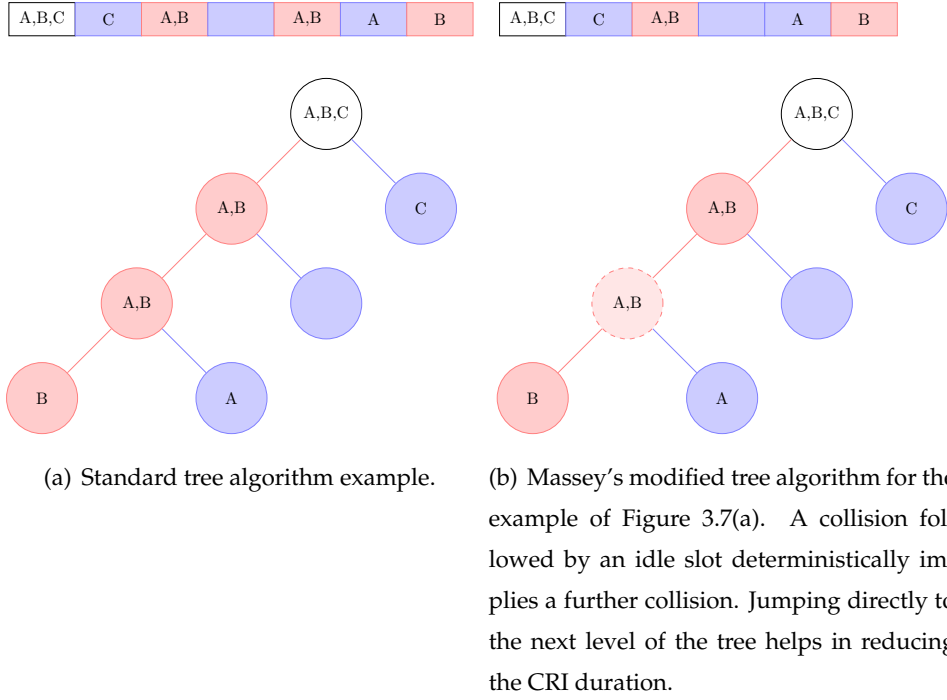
| A,B,C | C | A,B |  | A,B | A | B |
|---|---|---|---|---|---|---|

A,B,C
A,B
C
A,B
B
A

(a) Standard tree algorithm example.

| A,B,C | C | A,B |  | A | B |
|---|---|---|---|---|---|

A,B,C
A,B
C
A,B
B
A

(b) Massey's modified tree algorithm for the example of Figure 3.7(a). A collision followed by an idle slot deterministically implies a further collision. Jumping directly to the next level of the tree helps in reducing the CRI duration.